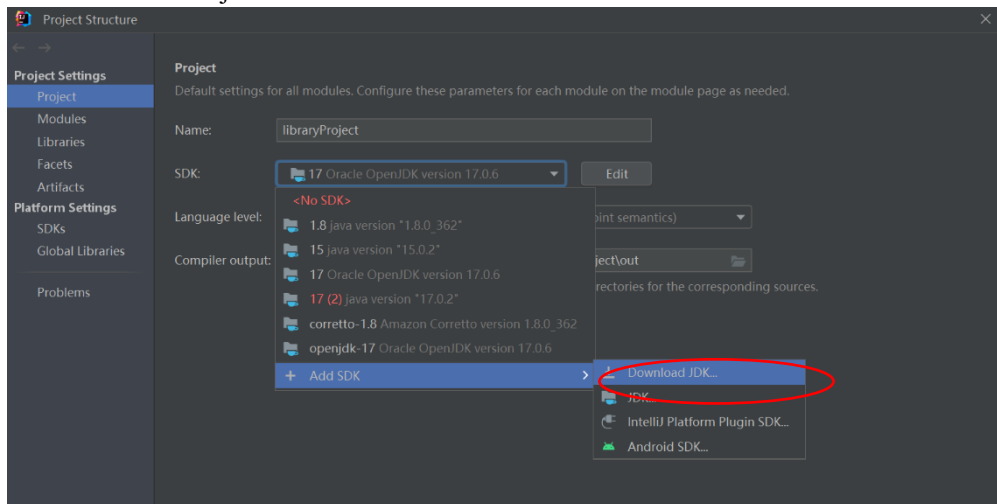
Project Structure

Project Settings
Project
Modules
Libraries
Facets
Artifacts
Platform Settings
SDKs
Global Libraries

Problems

Project
Default settings for all modules. Configure these parameters for each module on the module page as needed.

Name: libraryProject

SDK: 17 Oracle OpenJDK version 17.0.6 Edit

Language level: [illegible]oint semantics)

Compiler output: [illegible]ject\out

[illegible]rectories for the corresponding sources.

<No SDK>
1.8 java version "1.8.0_362"
15 java version "15.0.2"
17 Oracle OpenJDK version 17.0.6
17 (2) java version "17.0.2"
corretto-1.8 Amazon Corretto version 1.8.0_362
openjdk-17 Oracle OpenJDK version 17.0.6
+ Add SDK

Download JDK...
JDK...
IntelliJ Platform Plugin SDK...
Android SDK...